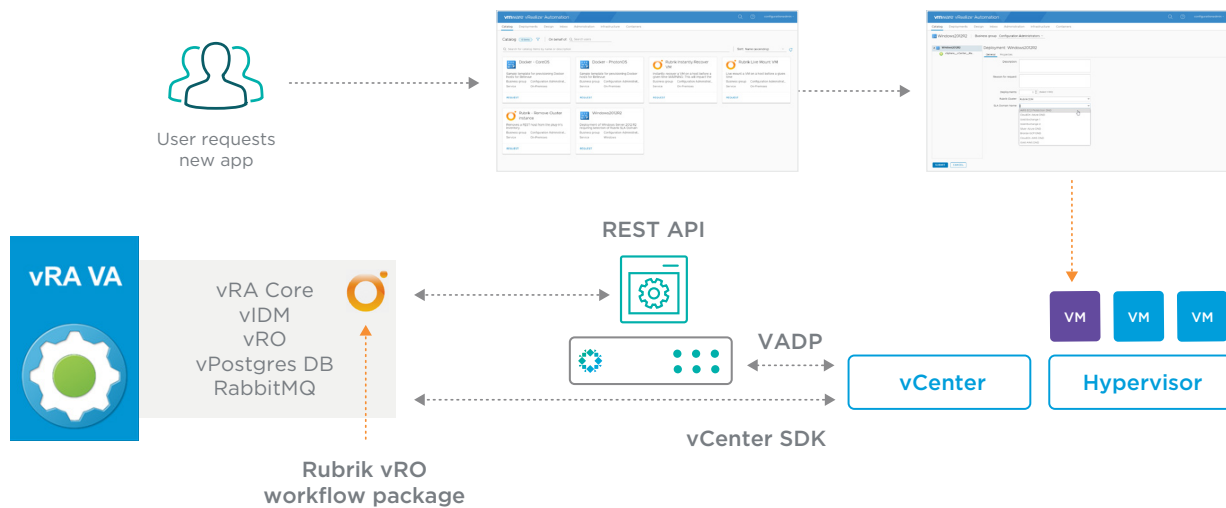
User requests new app

vmware vRealize Automation

Catalog

Docker - CoreOS

Docker - PhotonOS

Rubrik Instantly Recover VM

Rubrik Live Mount VM

Rubrik - Remove Cluster Volume

Windows2012R2

REQUEST

vmware vRealize Automation

Windows2012R2

Deployment: Windows2012R2

REST API

vRA VA

vRA Core
vIDM
vRO
vPostgres DB
RabbitMQ

VADP

vCenter

Hypervisor

VM

VM

VM

vCenter SDK

Rubrik vRO workflow package